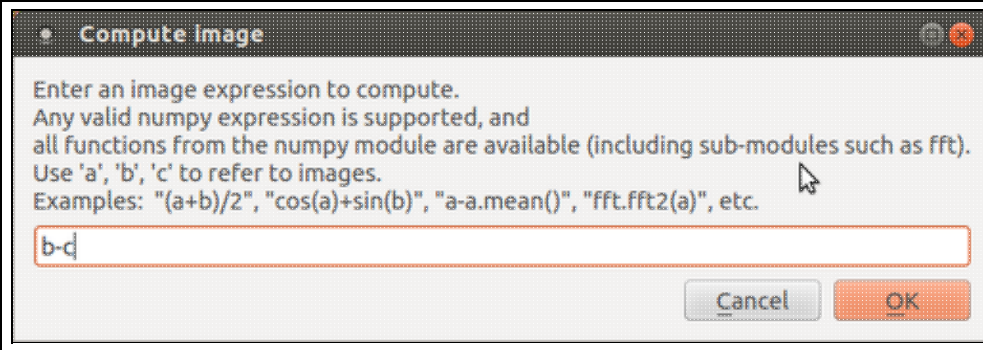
Compute Image

Enter an image expression to compute.
Any valid numpy expression is supported, and
all functions from the numpy module are available (including sub-modules such as fft).
Use 'a', 'b', 'c' to refer to images.
Examples: "(a+b)/2", "cos(a)+sin(b)", "a-a.mean()", "fft.fft2(a)", etc.

b-c

Cancel OK